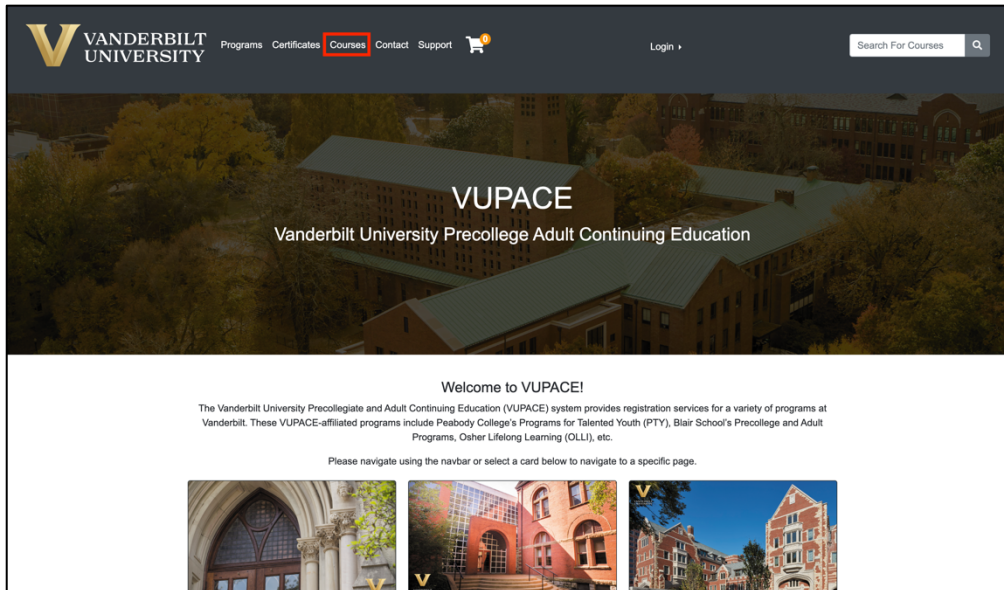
VANDERBILT UNIVERSITY

Programs Certificates Courses Contact Support 0

Login ▸

Search For Courses

VUPACE

Vanderbilt University Precollege Adult Continuing Education

Welcome to VUPACE!

The Vanderbilt University Precollegiate and Adult Continuing Education (VUPACE) system provides registration services for a variety of programs at Vanderbilt. These VUPACE-affiliated programs include Peabody College's Programs for Talented Youth (PTY), Blair School's Precollege and Adult Programs, Osher Lifelong Learning (OLLI), etc.

Please navigate using the navbar or select a card below to navigate to a specific page.